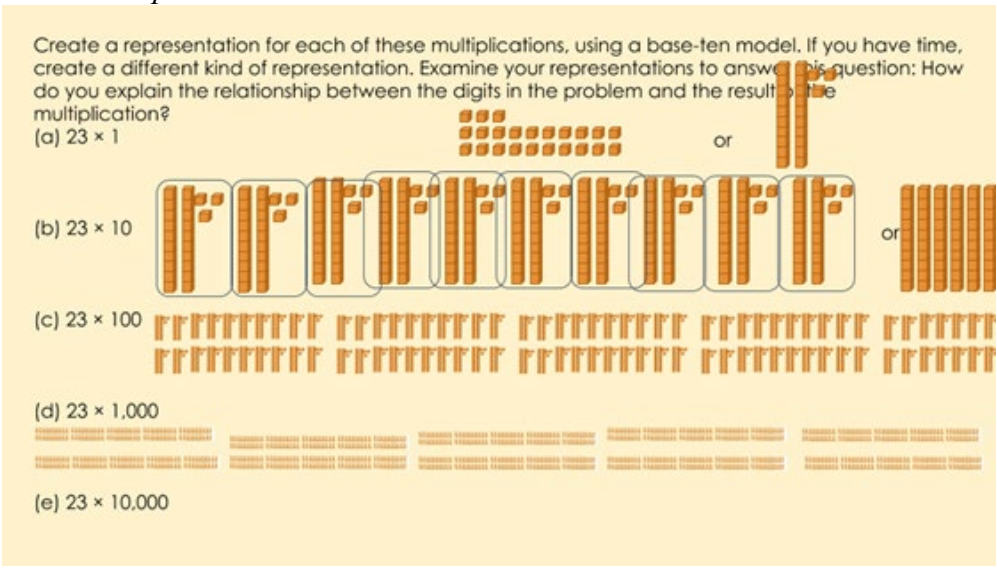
Create a representation for each of these multiplications, using a base-ten model. If you have time, create a different kind of representation. Examine your representations to answ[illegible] question: How do you explain the relationship between the digits in the problem and the result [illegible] multiplication?

(a) $23 \times 1$

or

(b) $23 \times 10$

or

(c) $23 \times 100$

(d) $23 \times 1,000$

(e) $23 \times 10,000$